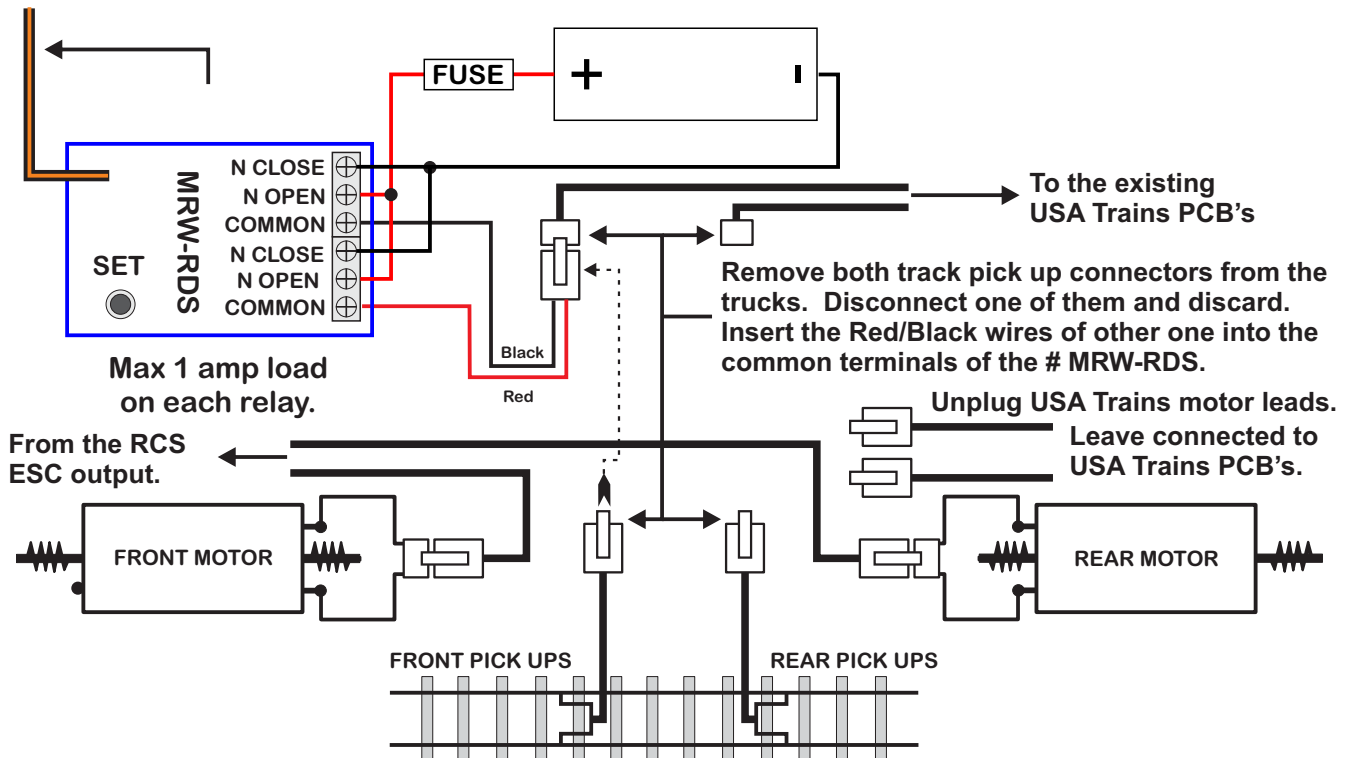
FUSE

+

N CLOSE
N OPEN
COMMON
N CLOSE
N OPEN
COMMON

MRW-RDS

SET

Max 1 amp load on each relay.

To the existing USA Trains PCB's

Remove both track pick up connectors from the trucks. Disconnect one of them and discard. Insert the Red/Black wires of other one into the common terminals of the # MRW-RDS.

Black

Red

Unplug USA Trains motor leads.
Leave connected to USA Trains PCB's.

From the RCS ESC output.

FRONT MOTOR

REAR MOTOR

FRONT PICK UPS

REAR PICK UPS